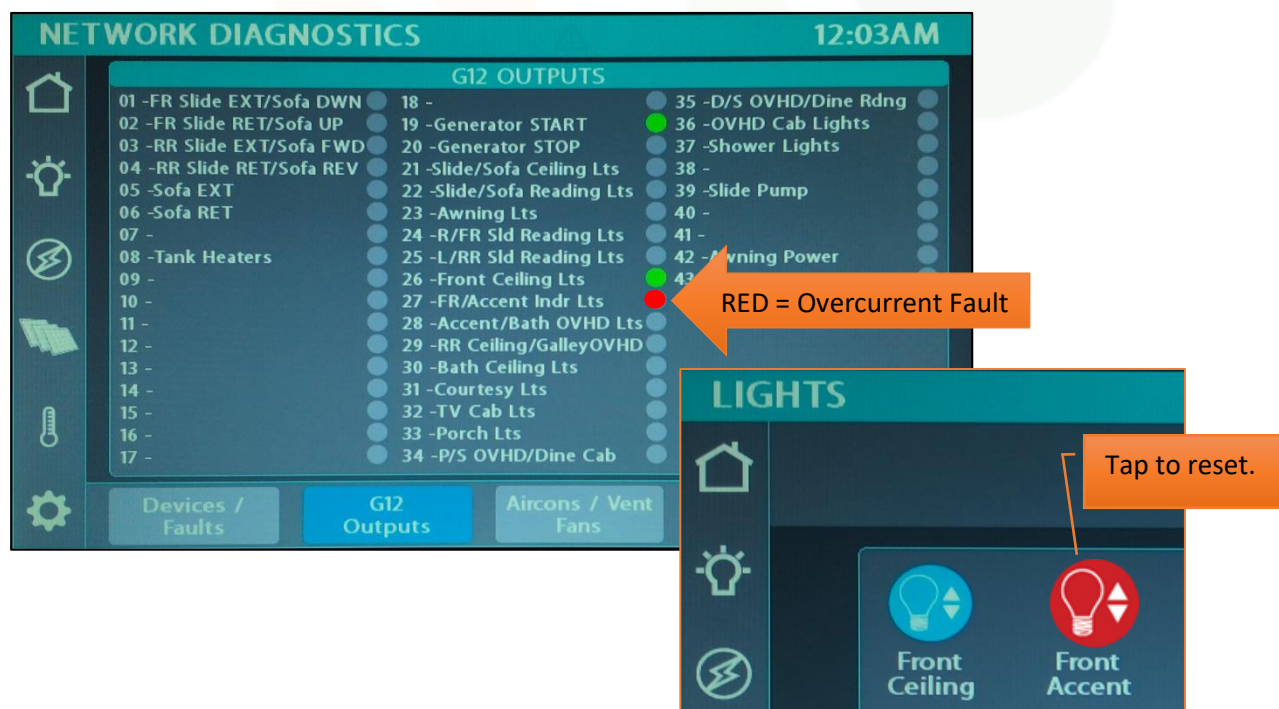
NETWORK DIAGNOSTICS 12:03AM

G12 OUTPUTS

01 -FR Slide EXT/Sofa DWN
02 -FR Slide RET/Sofa UP
03 -RR Slide EXT/Sofa FWD
04 -RR Slide RET/Sofa REV
05 -Sofa EXT
06 -Sofa RET
07 -
08 -Tank Heaters
09 -
10 -
11 -
12 -
13 -
14 -
15 -
16 -
17 -

18 -
19 -Generator START
20 -Generator STOP
21 -Slide/Sofa Ceiling Lts
22 -Slide/Sofa Reading Lts
23 -Awning Lts
24 -R/FR Sld Reading Lts
25 -L/RR Sld Reading Lts
26 -Front Ceiling Lts
27 -FR/Accent Indr Lts
28 -Accent/Bath OVHD Lts
29 -RR Ceiling/GalleyOVHD
30 -Bath Ceiling Lts
31 -Courtesy Lts
32 -TV Cab Lts
33 -Porch Lts
34 -P/S OVHD/Dine Cab

35 -D/S OVHD/Dine Rdng
36 -OVHD Cab Lights
37 -Shower Lights
38 -
39 -Slide Pump
40 -
41 -
42 -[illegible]wning Power
43 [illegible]

RED = Overcurrent Fault

Devices / Faults
G12 Outputs
Aircons / Vent Fans

LIGHTS

Tap to reset.

Front Ceiling
Front Accent